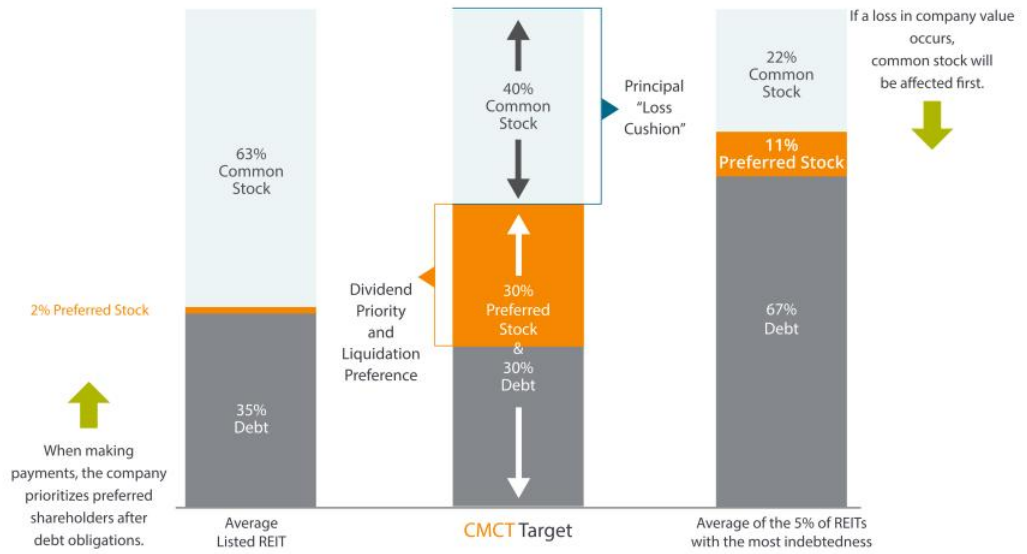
63%
Common
Stock

2% Preferred Stock

35%
Debt

When making payments, the company prioritizes preferred shareholders after debt obligations.

Average
Listed REIT

40%
Common
Stock

Principal
"Loss
Cushion"

Dividend
Priority
and
Liquidation
Preference

30%
Preferred
Stock
&
30%
Debt

CMCT Target

22%
Common
Stock

11%
Preferred Stock

67%
Debt

If a loss in company value occurs, common stock will be affected first.

Average of the 5% of REITs
with the most indebtedness